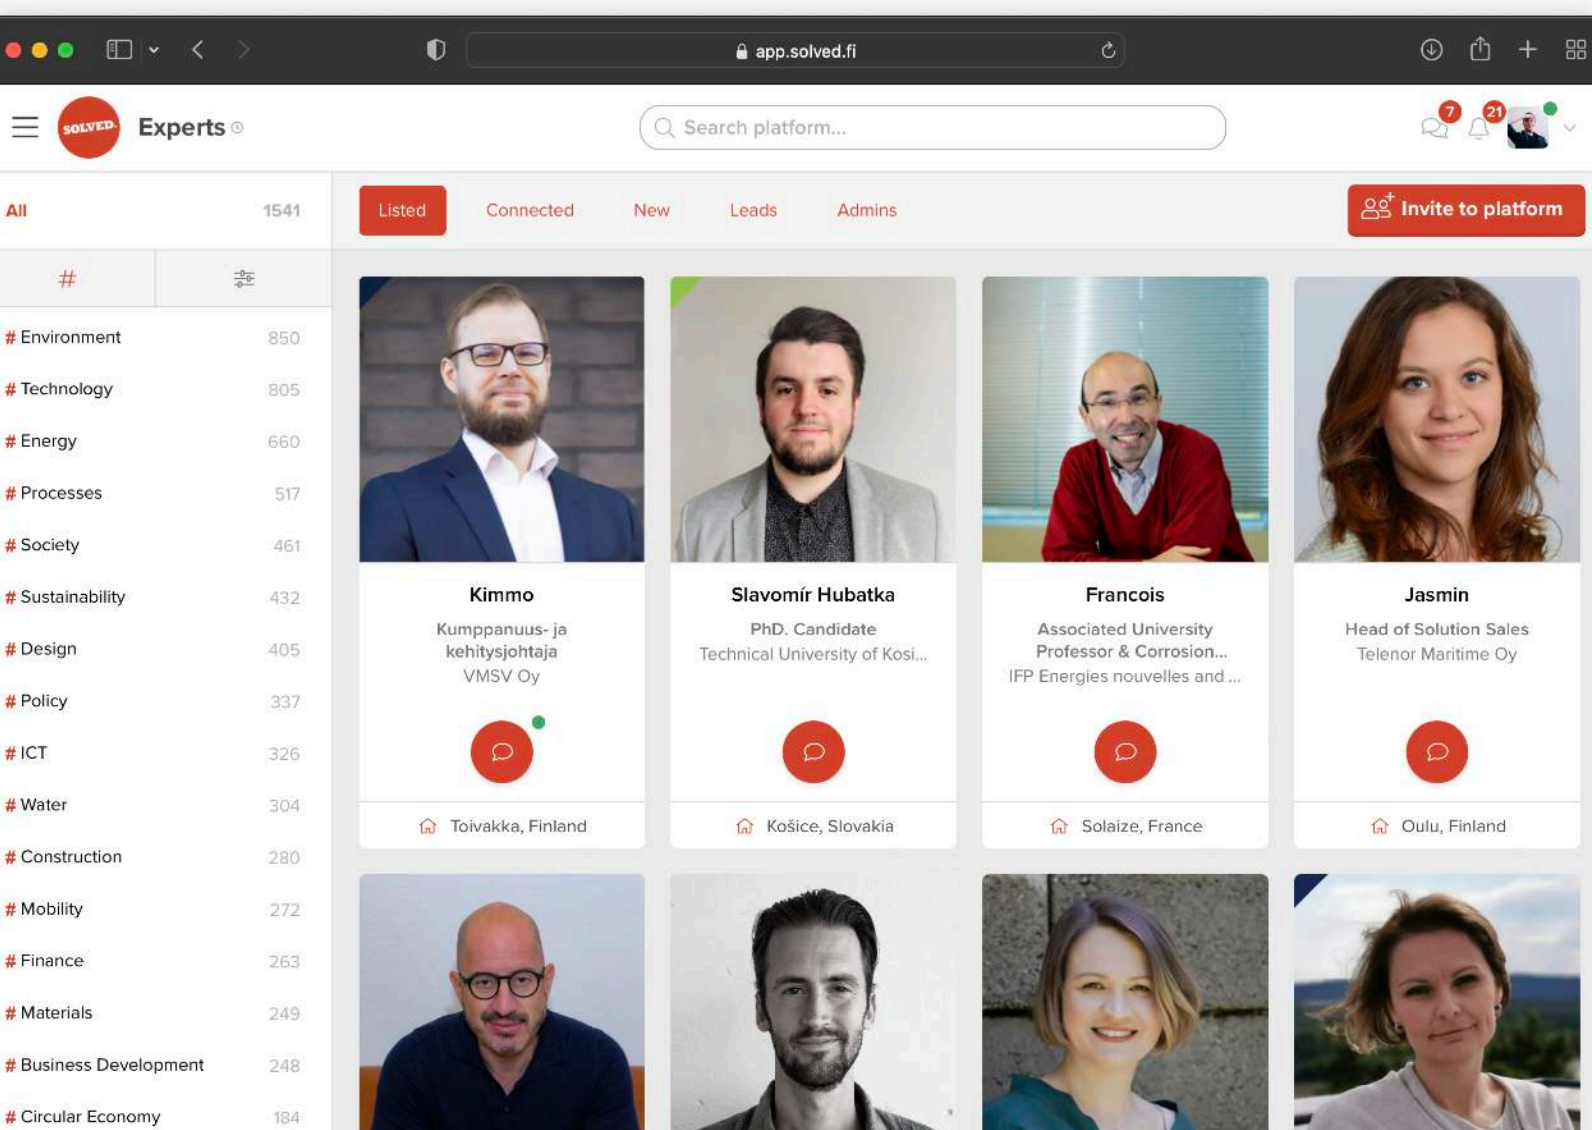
app.solved.fi

SOLVED Experts

Search platform...

7 21

All 1541

#

# Environment 850
# Technology 805
# Energy 660
# Processes 517
# Society 461
# Sustainability 432
# Design 405
# Policy 337
# ICT 326
# Water 304
# Construction 280
# Mobility 272
# Finance 263
# Materials 249
# Business Development 248
# Circular Economy 184

Listed Connected New Leads Admins

Invite to platform

Kimmo
Kumppanuus- ja kehitysjohtaja
VMSV Oy
Toivakka, Finland

Slavomír Hubatka
PhD. Candidate
Technical University of Kosi...
Košice, Slovakia

Francois
Associated University Professor & Corrosion...
IFP Energies nouvelles and ...
Solaize, France

Jasmin
Head of Solution Sales
Telenor Maritime Oy
Oulu, Finland